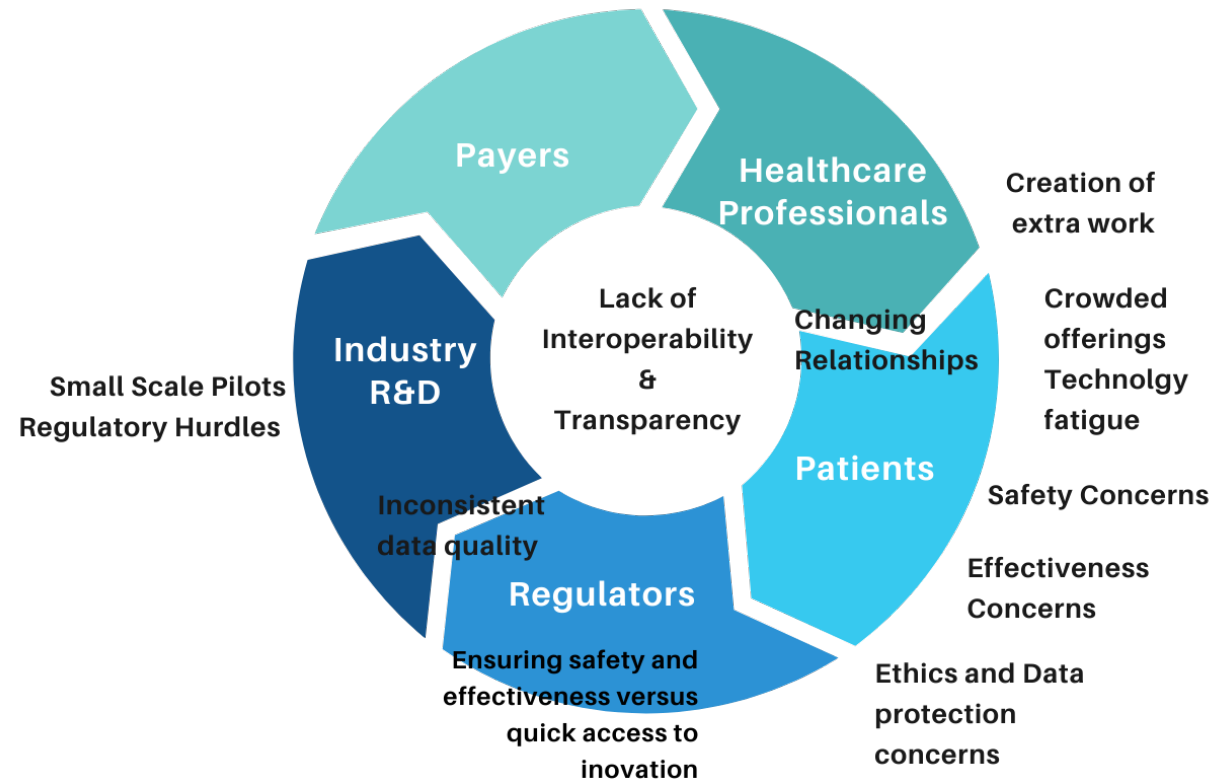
Payers

Healthcare Professionals

Creation of extra work

Lack of Interoperability & Transparency

Changing Relationships

Crowded offerings Technolgy fatigue

Industry R&D

Small Scale Pilots Regulatory Hurdles

Patients

Safety Concerns

Inconsistent data quality

Effectiveness Concerns

Regulators

Ensuring safety and effectiveness versus quick access to inovation

Ethics and Data protection concerns